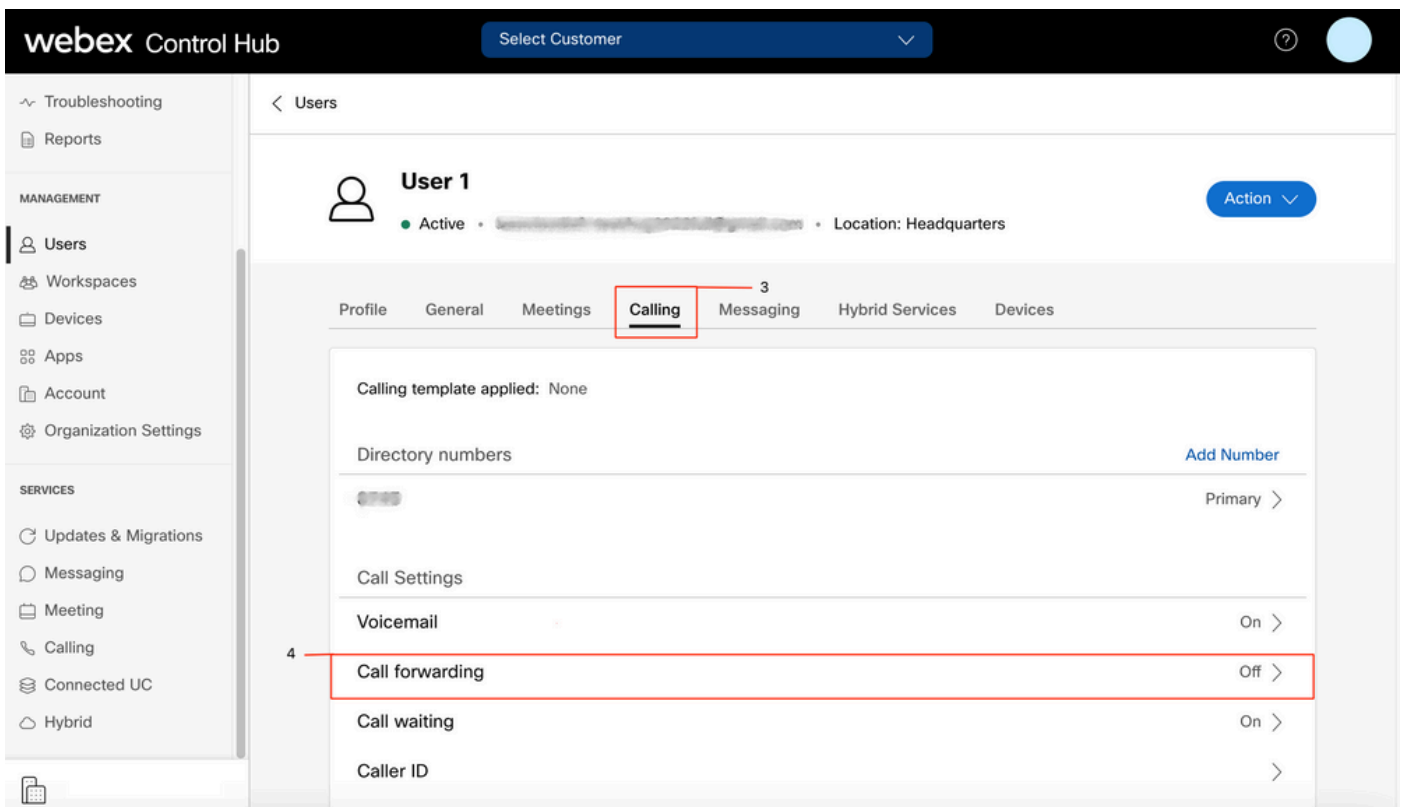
webex Control Hub

Select Customer

Troubleshooting
Reports

MANAGEMENT
Users
Workspaces
Devices
Apps
Account
Organization Settings

SERVICES
Updates & Migrations
Messaging
Meeting
Calling
Connected UC
Hybrid

< Users

User 1
Active • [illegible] • Location: Headquarters

Action

3

Profile General Meetings Calling Messaging Hybrid Services Devices

Calling template applied: None

Directory numbers
Add Number

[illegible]
Primary >

Call Settings

Voicemail
On >

4

Call forwarding
Off >

Call waiting
On >

Caller ID
>